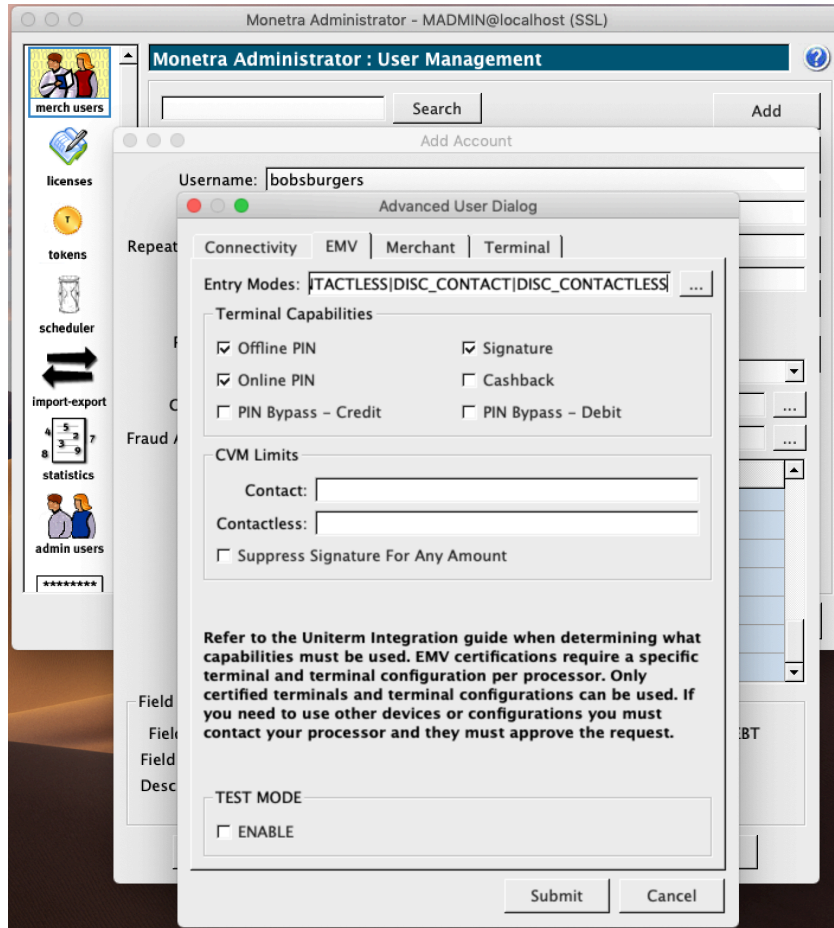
Monetra Administrator - MADMIN@localhost (SSL)

merch users
licenses
tokens
scheduler
import-export
statistics
admin users
********

Monetra Administrator : User Management

Search
Add

Add Account

Username: bobsburgers
Repeat
Fraud A
Field
Field
Field
Desc
EBT

Advanced User Dialog

Connectivity | EMV | Merchant | Terminal

Entry Modes: ITACTLESS|DISC_CONTACT|DISC_CONTACTLESS ...

Terminal Capabilities
☑ Offline PIN ☑ Signature
☑ Online PIN ☐ Cashback
☐ PIN Bypass – Credit ☐ PIN Bypass – Debit

CVM Limits
Contact:
Contactless:
☐ Suppress Signature For Any Amount

Refer to the Uniterm Integration guide when determining what capabilities must be used. EMV certifications require a specific terminal and terminal configuration per processor. Only certified terminals and terminal configurations can be used. If you need to use other devices or configurations you must contact your processor and they must approve the request.

TEST MODE
☐ ENABLE

Submit Cancel